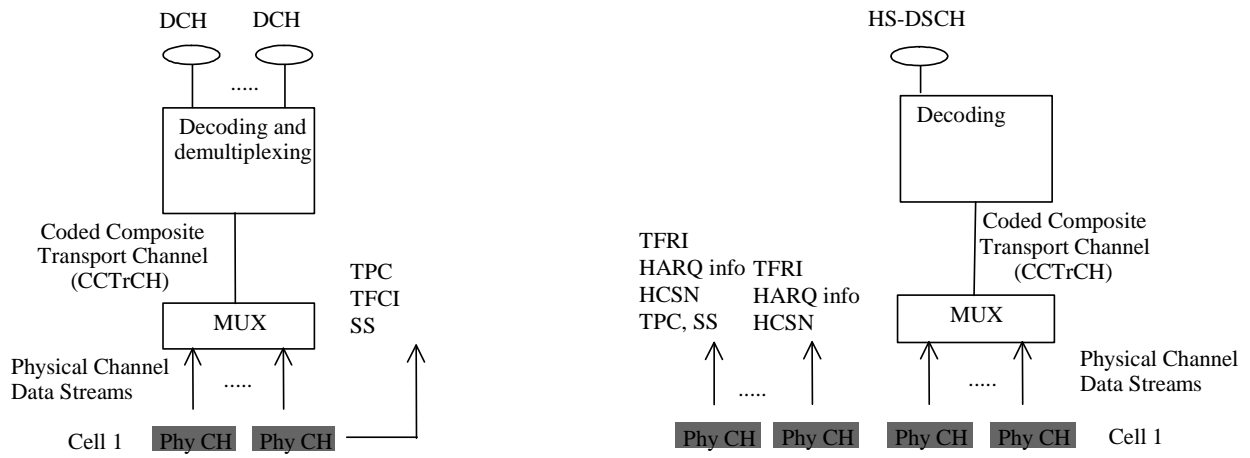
DCH DCH

.....

Decoding and demultiplexing

Coded Composite Transport Channel (CCTrCH)

MUX

Physical Channel Data Streams

.....

TPC
TFCI
SS

Cell 1 Phy CH Phy CH

HS-DSCH

Decoding

Coded Composite Transport Channel (CCTrCH)

TFRI
HARQ info
HCSN
TPC, SS

TFRI
HARQ info
HCSN

.....

MUX

.....

Physical Channel Data Streams

Phy CH Phy CH Phy CH Phy CH Cell 1